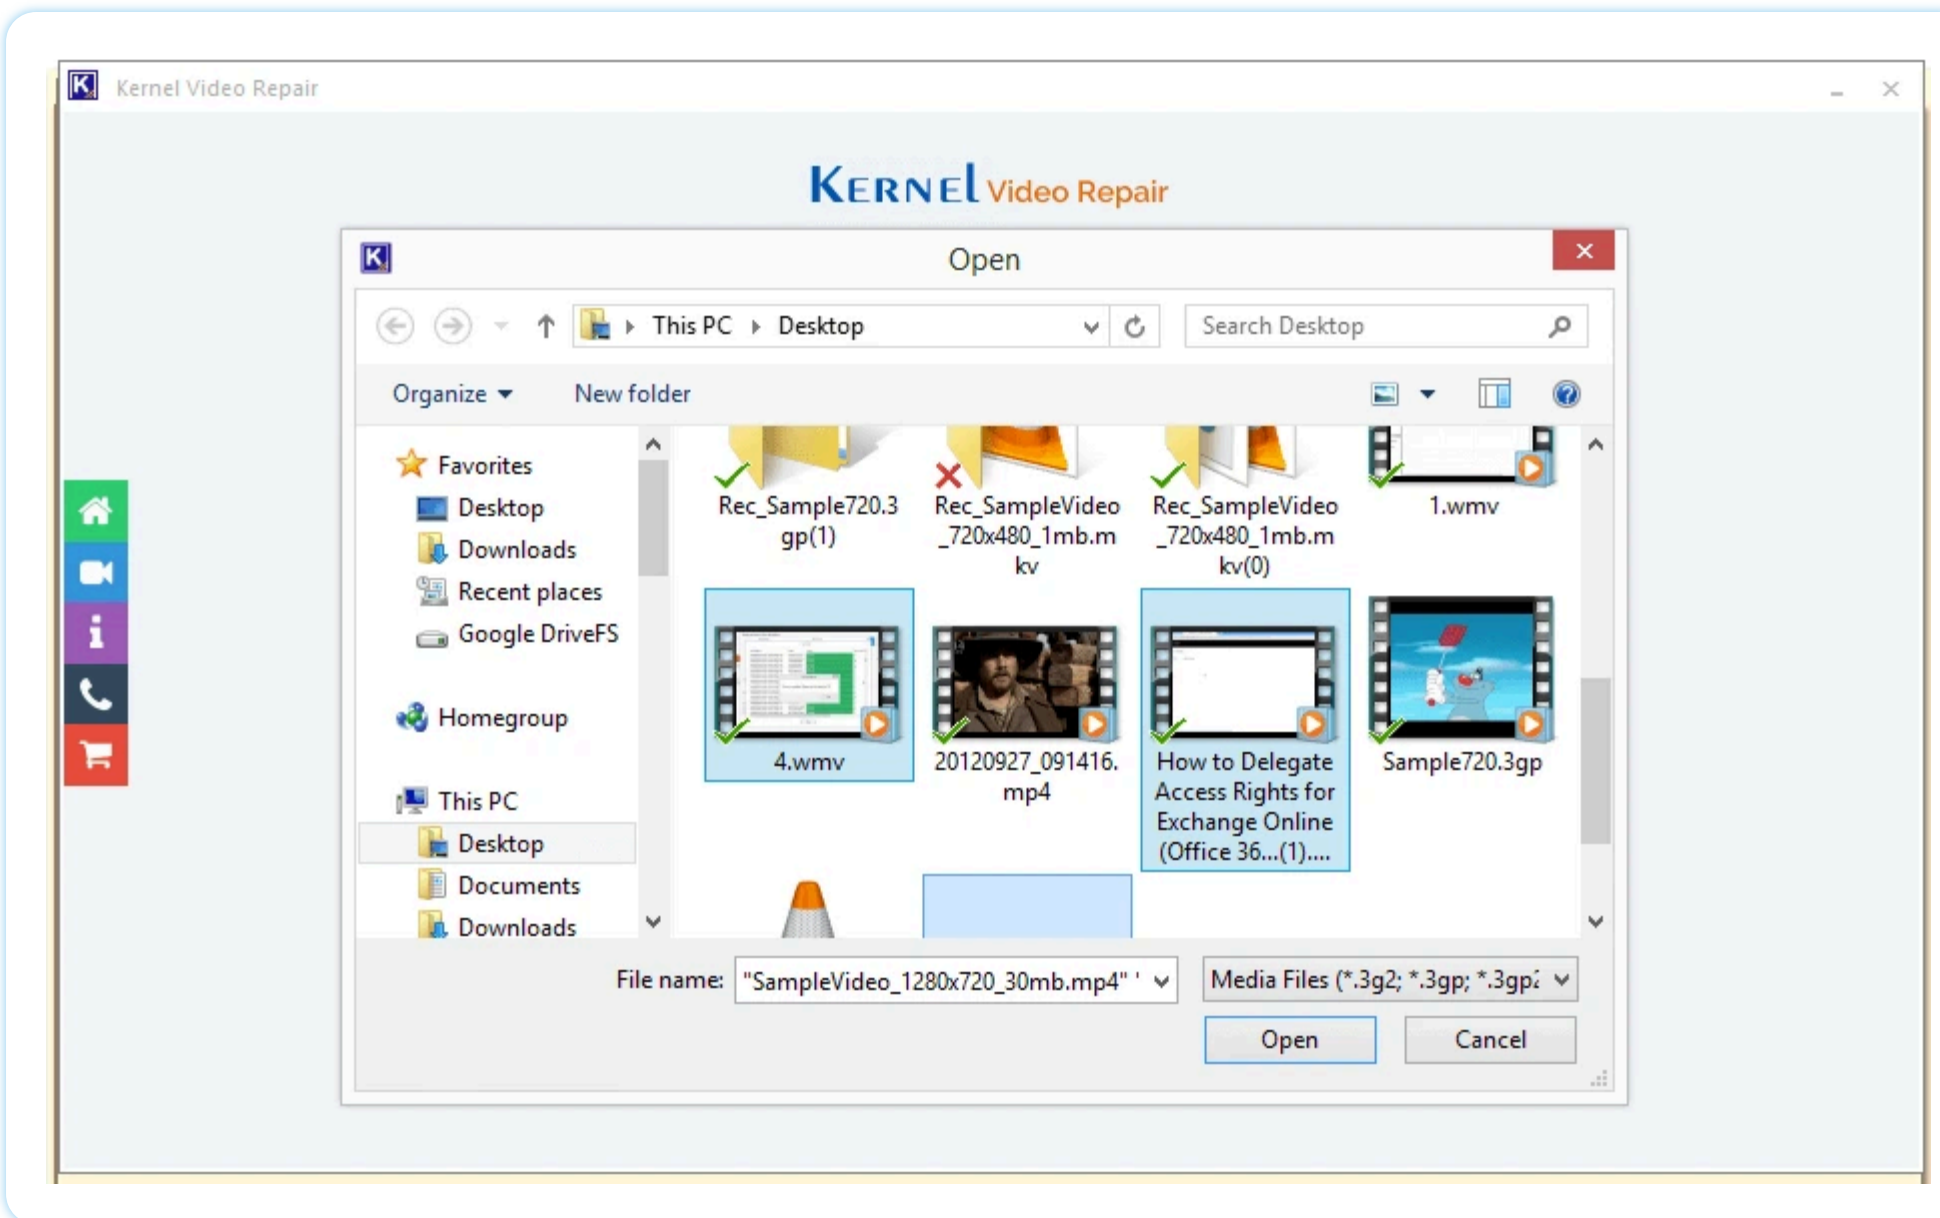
Kernel Video Repair

KERNEL Video Repair

Open

This PC ▸ Desktop

Search Desktop

Organize ▾ New folder

Favorites
Desktop
Downloads
Recent places
Google DriveFS

Homegroup

This PC
Desktop
Documents
Downloads

Rec_Sample720.3gp(1)
Rec_SampleVideo_720x480_1mb.mkv
Rec_SampleVideo_720x480_1mb.mkv(0)
1.wmv
4.wmv
20120927_091416.mp4
How to Delegate Access Rights for Exchange Online (Office 36...(1)....
Sample720.3gp

File name: "SampleVideo_1280x720_30mb.mp4" '
Media Files (*.3g2; *.3gp; *.3gp;

Open
Cancel